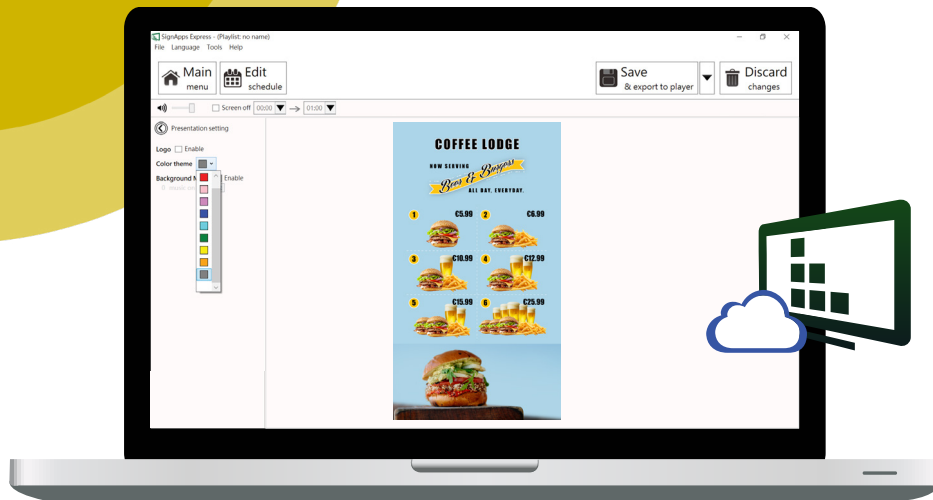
SignApps Express - (Playlist: no name)
File Language Tools Help

Main menu
Edit schedule
Save & export to player
Discard changes

Screen off 00:00 → 01:00

Presentation setting
Logo Enable
Color theme
Background M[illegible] Enable

COFFEE LODGE
NOW SERVING
Beer & Burgers
ALL DAY, EVERYDAY.
1 €5.99
2 €6.99
3 €10.99
4 €12.99
5 €15.99
6 €25.99